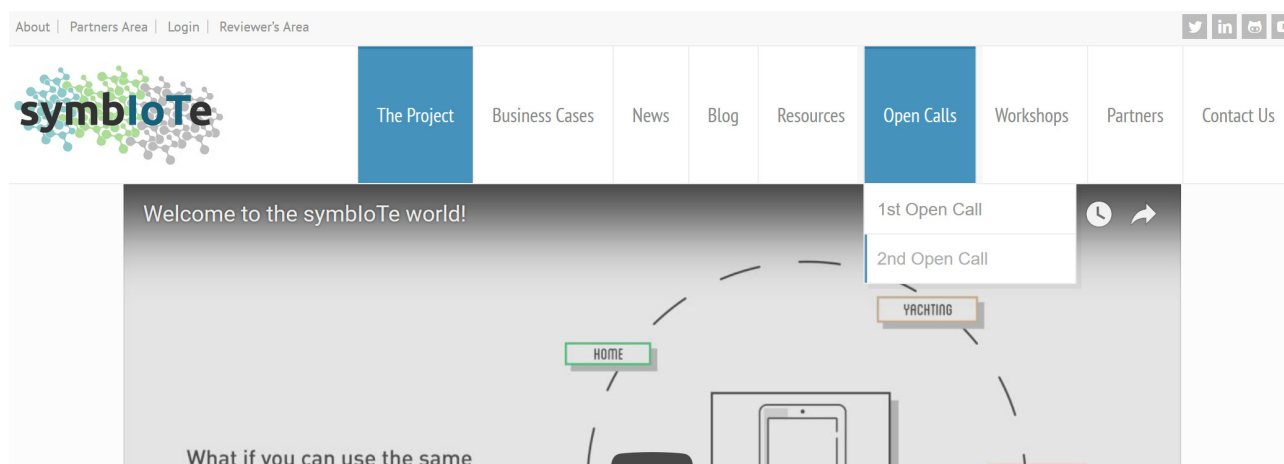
About | Partners Area | Login | Reviewer's Area

symbIoTe

The Project
Business Cases
News
Blog
Resources
Open Calls
Workshops
Partners
Contact Us

Welcome to the symbIoTe world!

1st Open Call
2nd Open Call

YACHTING
HOME

What if you can use the same